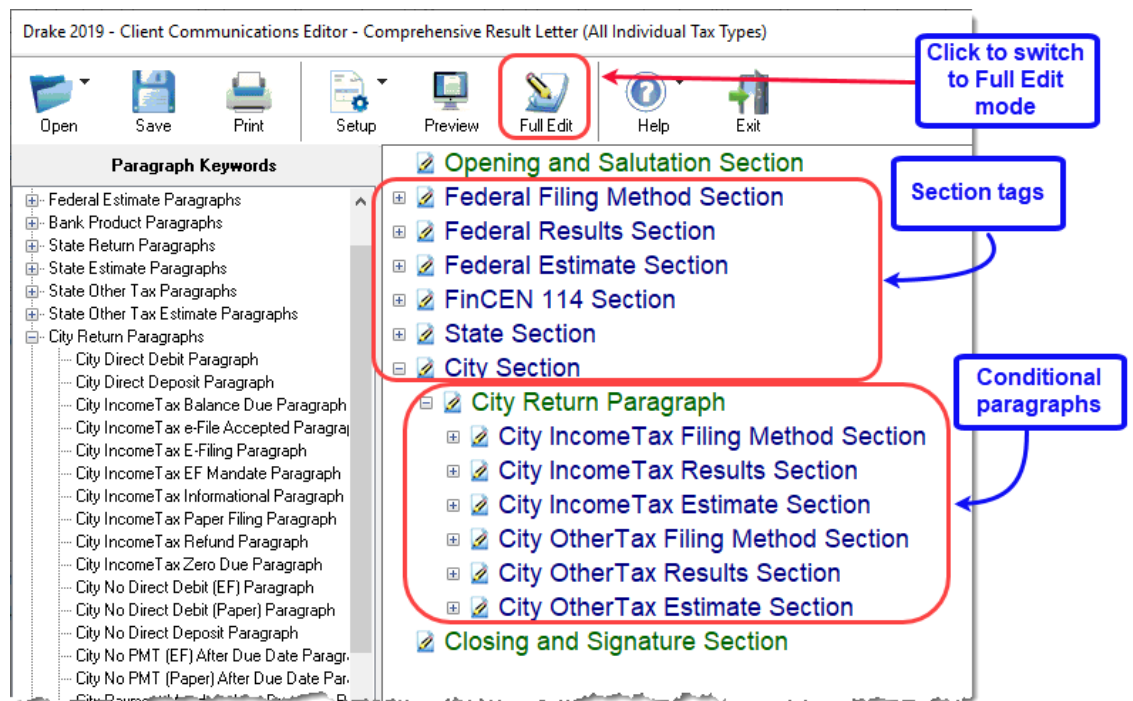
Drake 2019 - Client Communications Editor - Comprehensive Result Letter (All Individual Tax Types)

Open Save Print Setup Preview Full Edit Help Exit

Click to switch to Full Edit mode

Paragraph Keywords

Federal Estimate Paragraphs
Bank Product Paragraphs
State Return Paragraphs
State Estimate Paragraphs
State Other Tax Paragraphs
State Other Tax Estimate Paragraphs
City Return Paragraphs
City Direct Debit Paragraph
City Direct Deposit Paragraph
City IncomeTax Balance Due Paragraph
City IncomeTax e-File Accepted Paragra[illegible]
City IncomeTax E-Filing Paragraph
City IncomeTax EF Mandate Paragraph
City IncomeTax Informational Paragraph
City IncomeTax Paper Filing Paragraph
City IncomeTax Refund Paragraph
City IncomeTax Zero Due Paragraph
City No Direct Debit (EF) Paragraph
City No Direct Debit (Paper) Paragraph
City No Direct Deposit Paragraph
City No PMT (EF) After Due Date Paragr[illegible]
City No PMT (Paper) After Due Date Par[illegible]
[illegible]

Opening and Salutation Section
Federal Filing Method Section
Federal Results Section
Federal Estimate Section
FinCEN 114 Section
State Section
City Section
City Return Paragraph
City IncomeTax Filing Method Section
City IncomeTax Results Section
City IncomeTax Estimate Section
City OtherTax Filing Method Section
City OtherTax Results Section
City OtherTax Estimate Section
Closing and Signature Section

Section tags

Conditional paragraphs